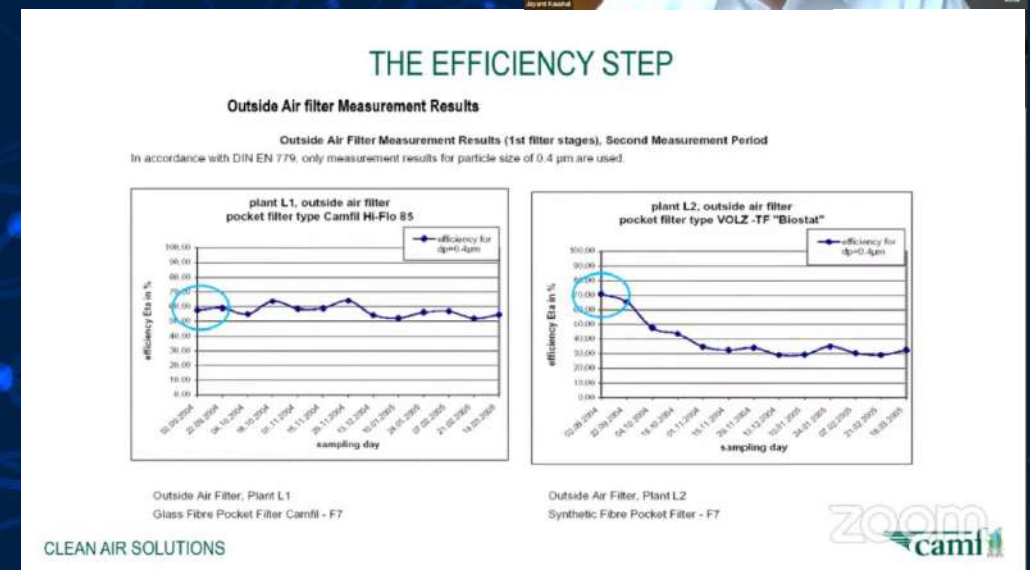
Jayant Kaushal

THE EFFICIENCY STEP

Outside Air filter Measurement Results

Outside Air Filter Measurement Results (1st filter stages), Second Measurement Period

In accordance with DIN EN 779, only measurement results for particle size of 0.4 µm are used.

plant L1, outside air filter
pocket filter type Camfil Hi-Flo 85

efficiency for dp=0.4µm

efficiency Eta in %

100,00
90,00
80,00
70,00
60,00
50,00
40,00
30,00
20,00
10,00
0,00

02.09.2004
22.09.2004
04.10.2004
18.10.2004
01.11.2004
15.11.2004
29.11.2004
13.12.2004
10.01.2005
24.01.2005
07.02.2005
21.02.2005
18.03.2005

sampling day

plant L2, outside air filter
pocket filter type VOLZ -TF "Biostat"

efficiency for dp=0.4µm

efficiency Eta in %

100,00
90,00
80,00
70,00
60,00
50,00
40,00
30,00
20,00
10,00
0,00

02.09.2004
22.09.2004
04.10.2004
18.10.2004
01.11.2004
15.11.2004
29.11.2004
13.12.2004
10.01.2005
24.01.2005
07.02.2005
21.02.2005
18.03.2005

sampling day

Outside Air Filter, Plant L1
Glass Fibre Pocket Filter Camfil - F7

Outside Air Filter, Plant L2
Synthetic Fibre Pocket Filter - F7

zoom

CLEAN AIR SOLUTIONS

camfil